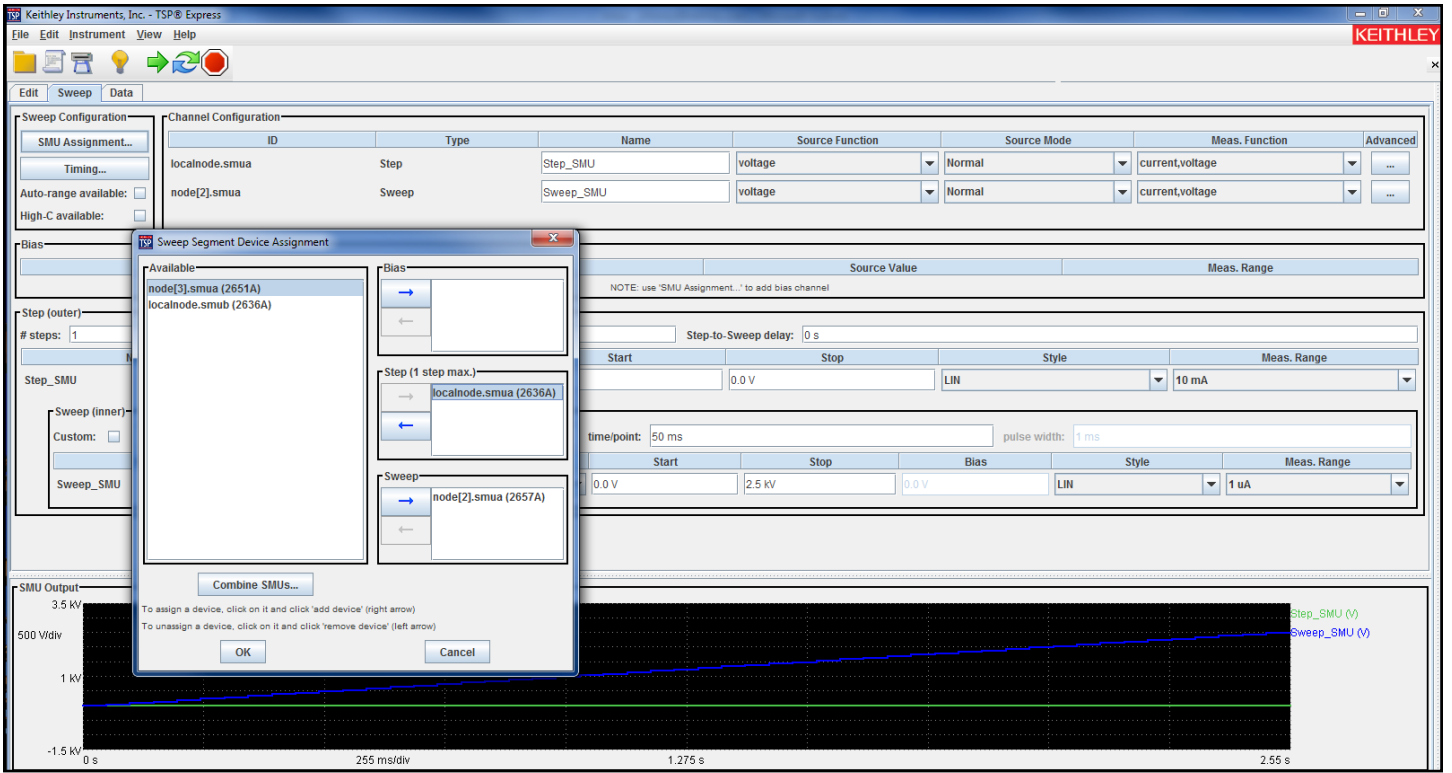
Keithley Instruments, Inc. - TSP® Express

File Edit Instrument View Help

KEITHLEY

Edit Sweep Data

Sweep Configuration

SMU Assignment...

Timing...

Auto-range available:

High-C available:

Channel Configuration

| ID | Type | Name | Source Function | Source Mode | Meas. Function | Advanced |
|---|---|---|---|---|---|---|
| localnode.smua | Step | Step_SMU | voltage | Normal | current,voltage | ... |
| node[2].smua | Sweep | Sweep_SMU | voltage | Normal | current,voltage | ... |

Bias

Source Value | Meas. Range

NOTE: use 'SMU Assignment...' to add bias channel

Step (outer)

# steps: 1

Step-to-Sweep delay: 0 s

Start | Stop | Style | Meas. Range

Step_SMU | 0.0 V | LIN | 10 mA

Sweep (inner)

Custom:

time/point: 50 ms

pulse width: 1 ms

Start | Stop | Bias | Style | Meas. Range

Sweep_SMU | 0.0 V | 2.5 kV | 0.0 V | LIN | 1 uA

Sweep Segment Device Assignment

Available

node[3].smua (2651A)

localnode.smub (2636A)

Bias

Step (1 step max.)

localnode.smua (2636A)

Sweep

node[2].smua (2657A)

Combine SMUs...

To assign a device, click on it and click 'add device' (right arrow)

To unassign a device, click on it and click 'remove device' (left arrow)

OK

Cancel

SMU Output

3.5 kV

500 V/div

1 kV

-1.5 kV

0 s

255 ms/div

1.275 s

2.55 s

Step_SMU (V)

Sweep_SMU (V)